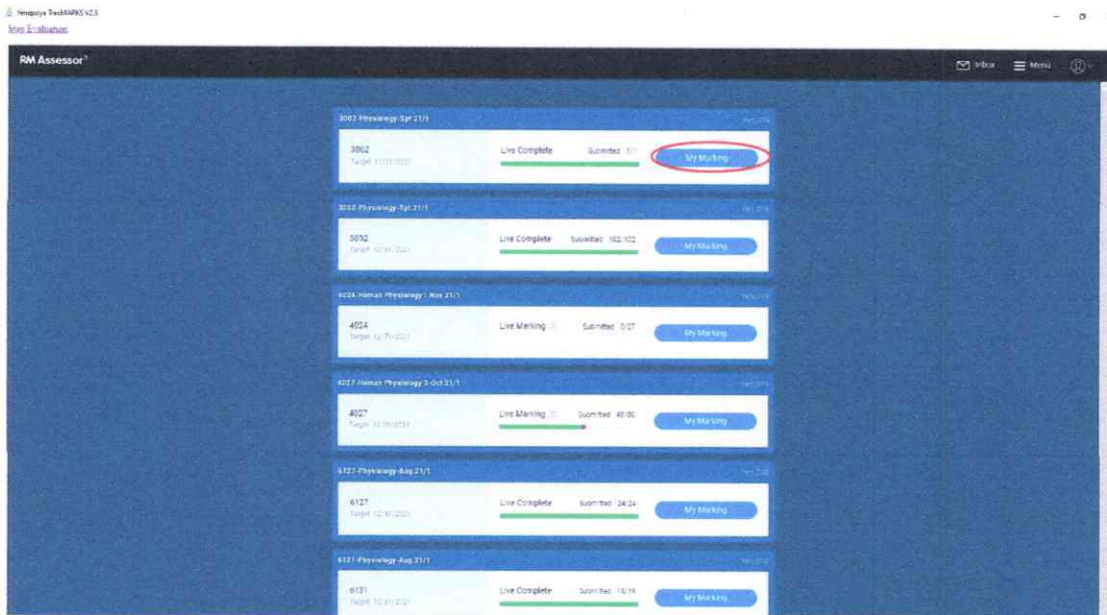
Yenepoya TrackMARKS V2.3
Stop Evaluation

RM Assessor

Inbox Menu

3002-Physiology-Spt 21/1
3002
Target: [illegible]
Live Complete Submitted 1/1
My Marking

3052-Physiology-Spt 21/1
3052
Target: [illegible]
Live Complete Submitted 102/102
My Marking

4024-Human Physiology I Nov 21/1
4024
Target: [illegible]
Live Marking Submitted 0/37
My Marking

4027-Human Physiology 3-Oct 21/1
4027
Target: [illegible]
Live Marking Submitted 45/60
My Marking

6127-Physiology-Aug 21/1
6127
Target: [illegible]
Live Complete Submitted 24/24
My Marking

6131-Physiology-Aug 21/1
6131
Target: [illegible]
Live Complete Submitted 19/19
My Marking